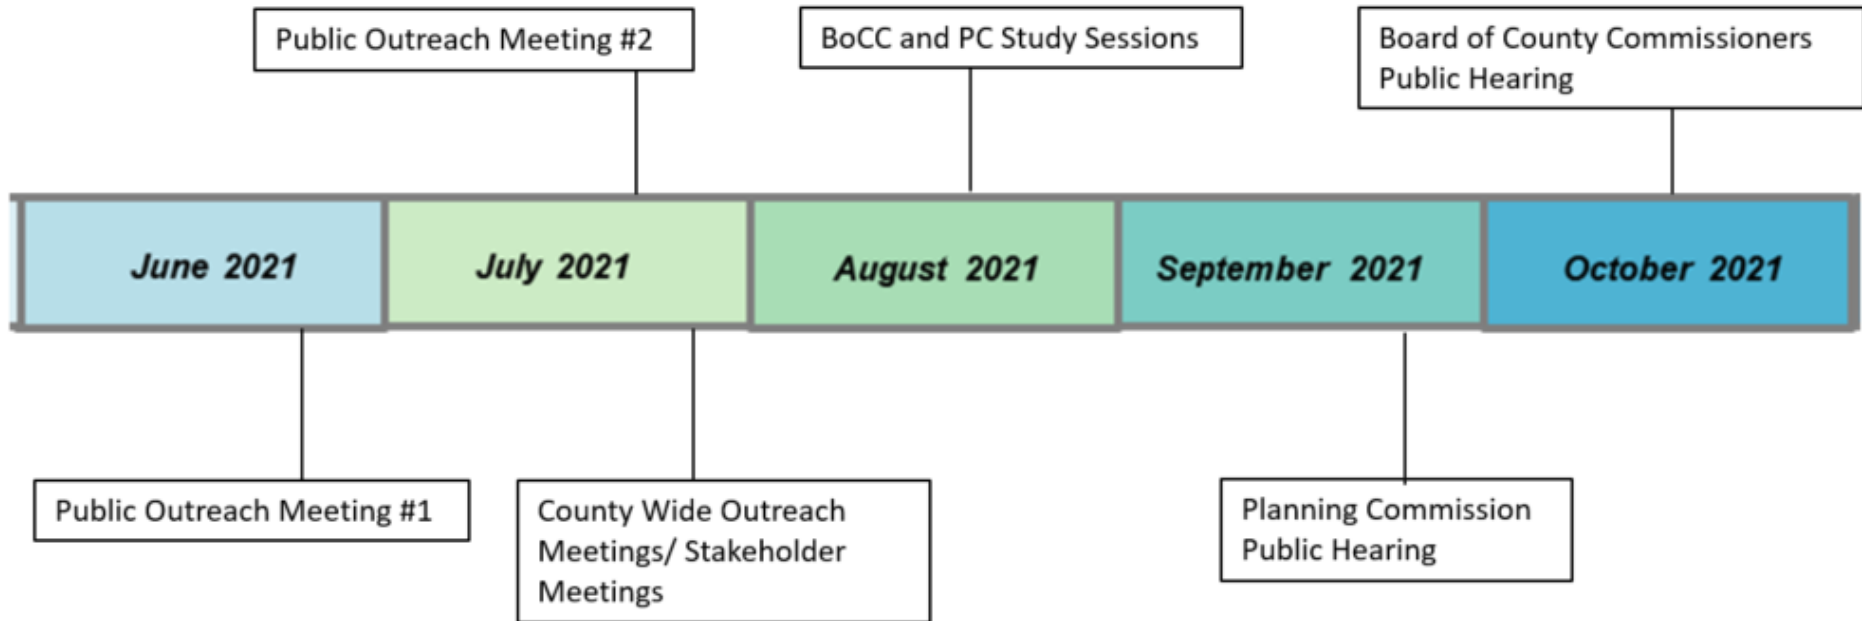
Public Outreach Meeting #2

BoCC and PC Study Sessions

Board of County Commissioners Public Hearing

June 2021

July 2021

August 2021

September 2021

October 2021

Public Outreach Meeting #1

County Wide Outreach Meetings/ Stakeholder Meetings

Planning Commission Public Hearing